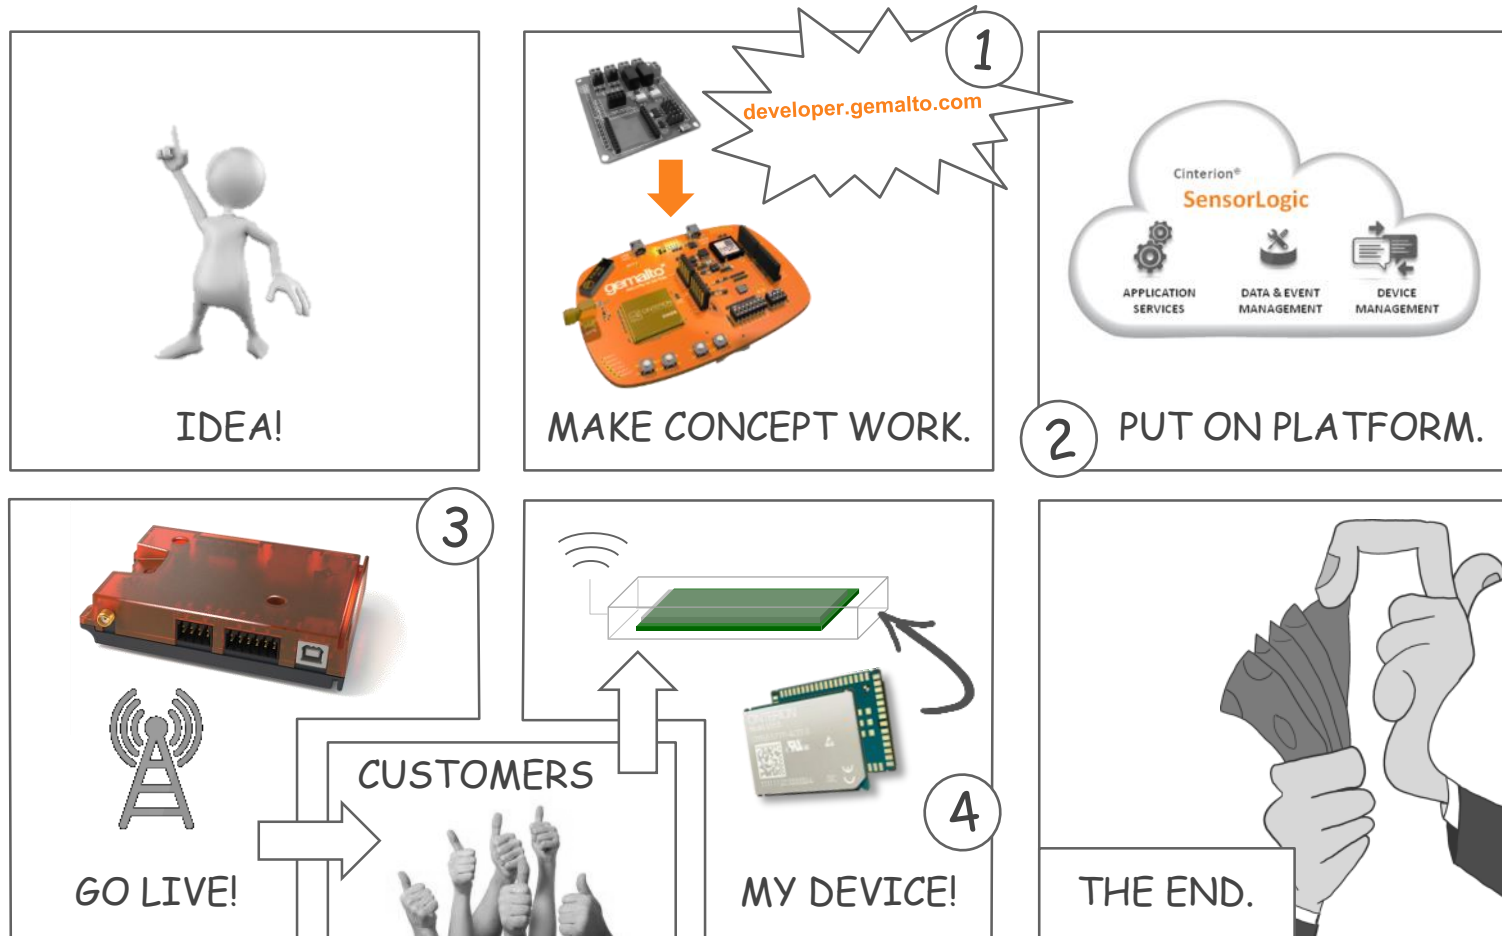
IDEA!

1

developer.gemalto.com

gemalto

MAKE CONCEPT WORK.

Cinterion®

SensorLogic

APPLICATION SERVICES

DATA & EVENT MANAGEMENT

DEVICE MANAGEMENT

2

PUT ON PLATFORM.

3

GO LIVE!

CUSTOMERS

4

MY DEVICE!

THE END.